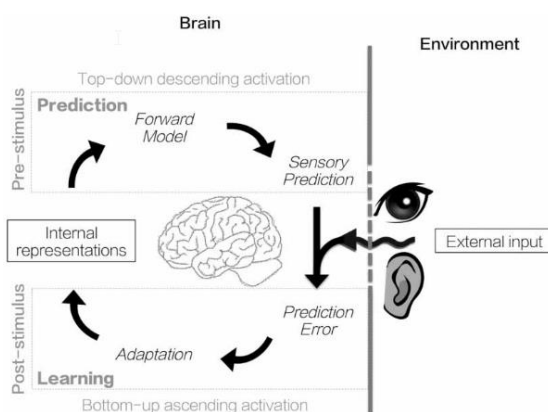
Brain

Environment

Top-down descending activation

Pre-stimulus

Prediction

Forward Model

Sensory Prediction

Internal representations

External input

Post-stimulus

Prediction Error

Adaptation

Learning

Bottom-up ascending activation